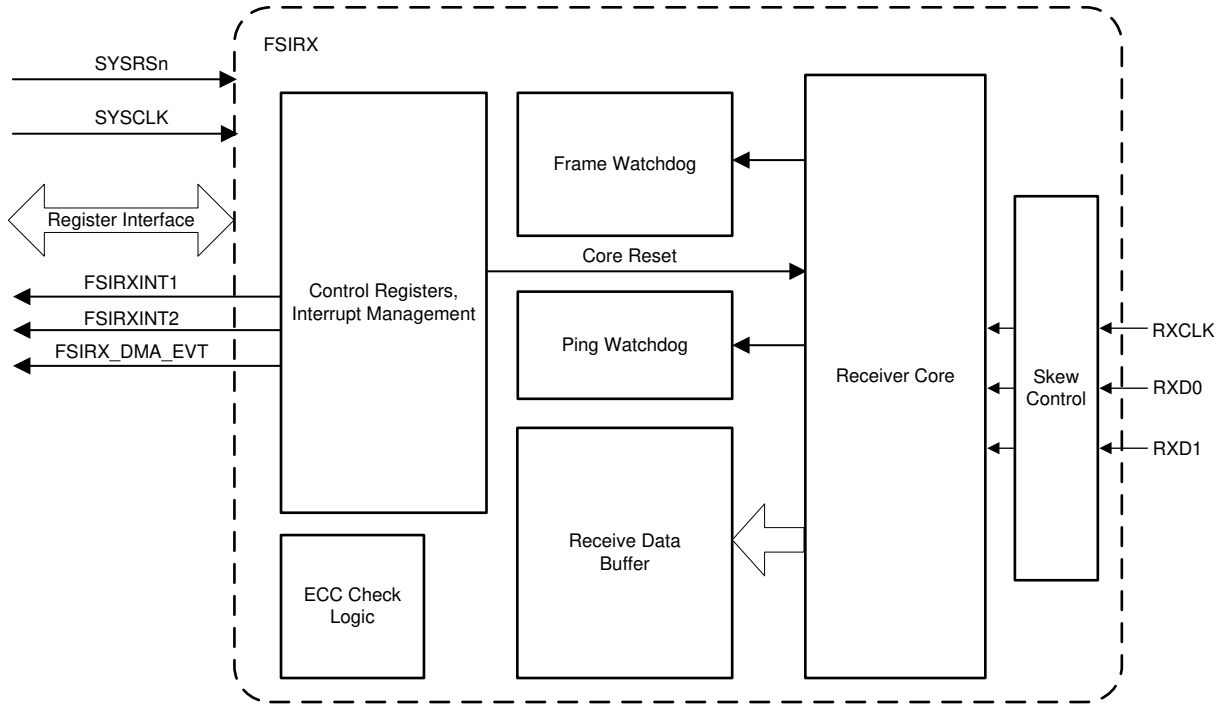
FSIRX

SYSRSn

SYSCLK

Register Interface

FSIRXINT1

FSIRXINT2

FSIRX_DMA_EVT

Control Registers, Interrupt Management

Frame Watchdog

Core Reset

Ping Watchdog

Receive Data Buffer

ECC Check Logic

Receiver Core

Skew Control

RXCLK

RXD0

RXD1